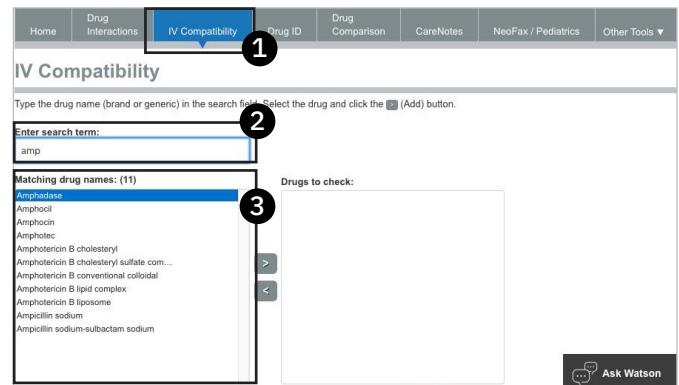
Home Drug Interactions IV Compatibility Drug ID Drug Comparison CareNotes NeoFax / Pediatrics Other Tools ▼

1

IV Compatibility

Type the drug name (brand or generic) in the search field. Select the drug and click the > (Add) button.

2

Enter search term:

amp

Matching drug names: (11)

3

Amphadase
Amphocil
Amphocin
Amphotec
Amphotericin B cholesteryl
Amphotericin B cholesteryl sulfate com...
Amphotericin B conventional colloidal
Amphotericin B lipid complex
Amphotericin B liposome
Ampicillin sodium
Ampicillin sodium-sulbactam sodium

Drugs to check:

>

<

Ask Watson